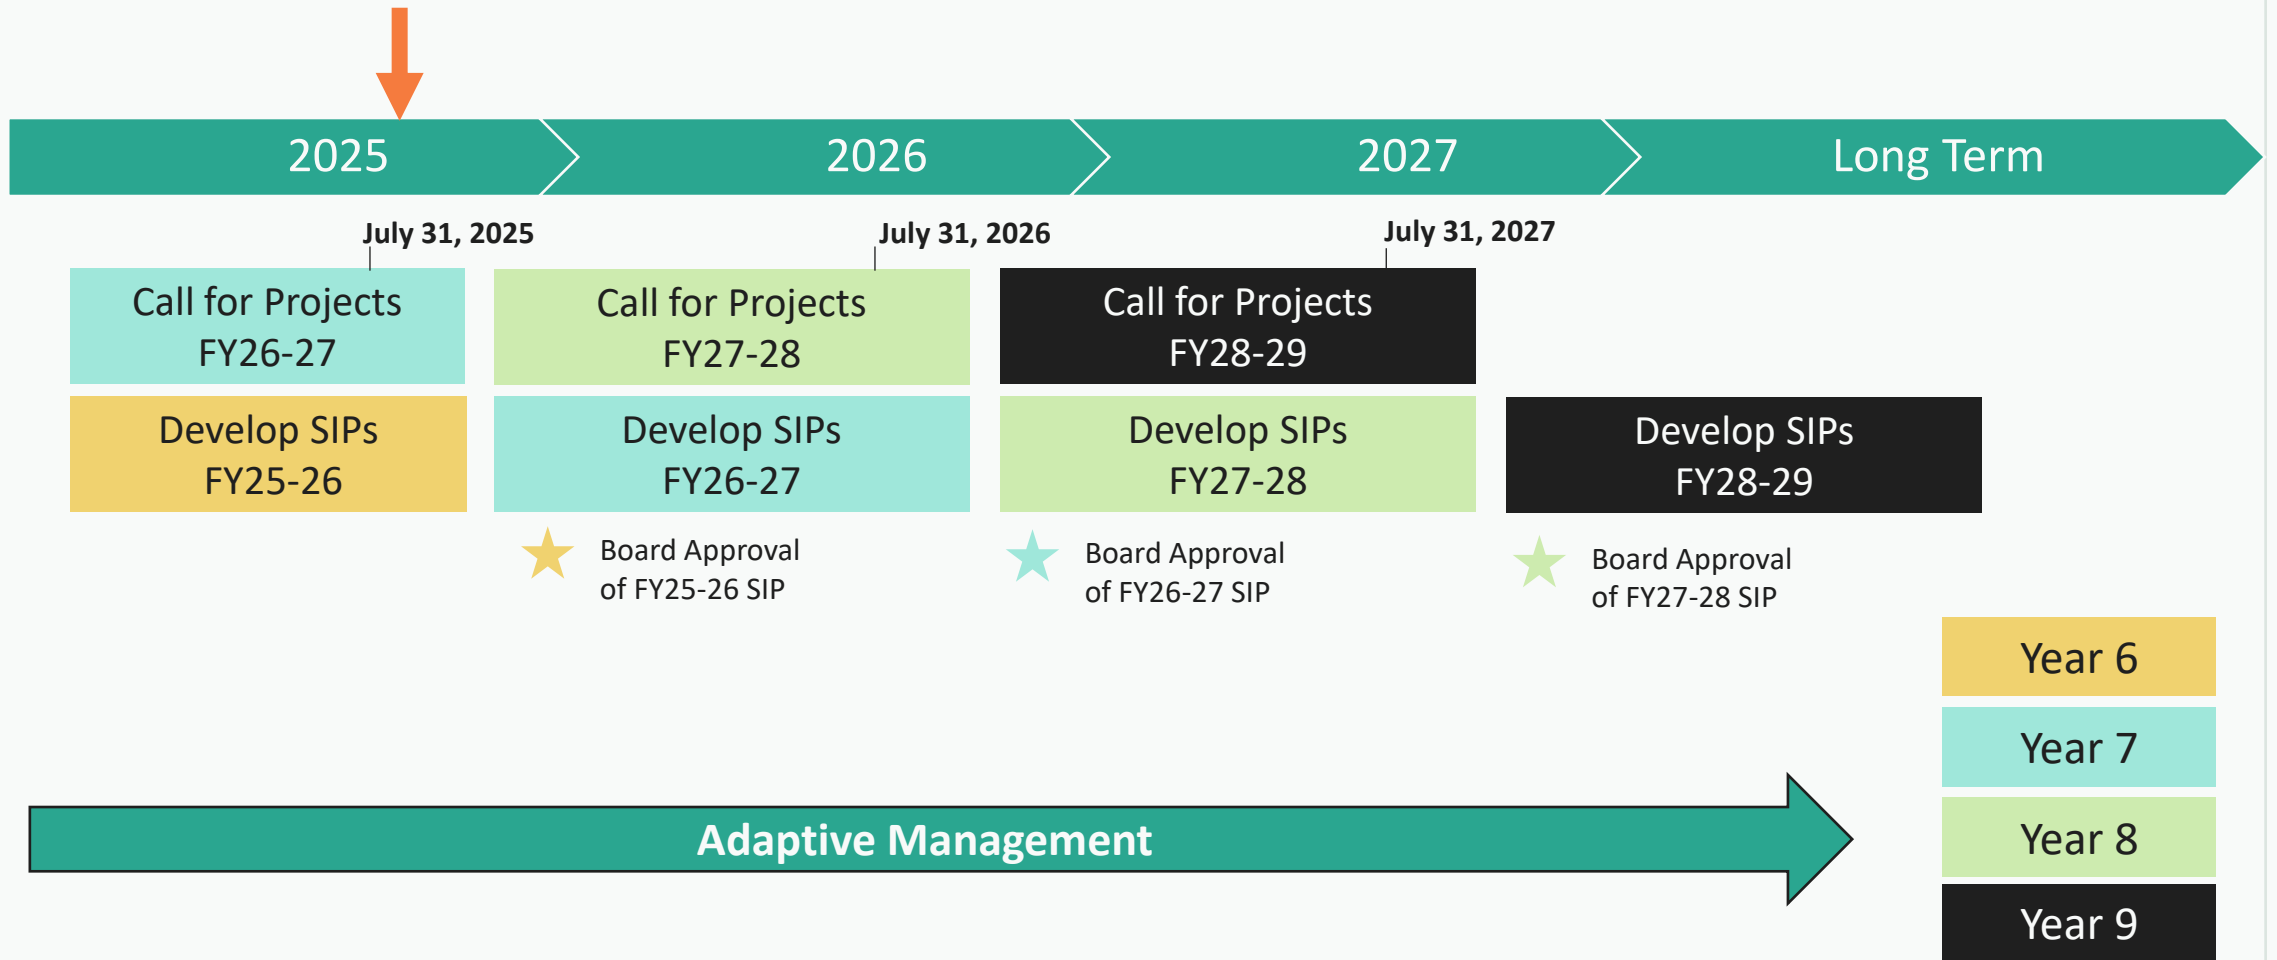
2025

2026

2027

Long Term

July 31, 2025

July 31, 2026

July 31, 2027

Call for Projects FY26-27

Call for Projects FY27-28

Call for Projects FY28-29

Develop SIPs FY25-26

Develop SIPs FY26-27

Develop SIPs FY27-28

Develop SIPs FY28-29

Board Approval of FY25-26 SIP

Board Approval of FY26-27 SIP

Board Approval of FY27-28 SIP

Year 6

Year 7

Year 8

Year 9

Adaptive Management